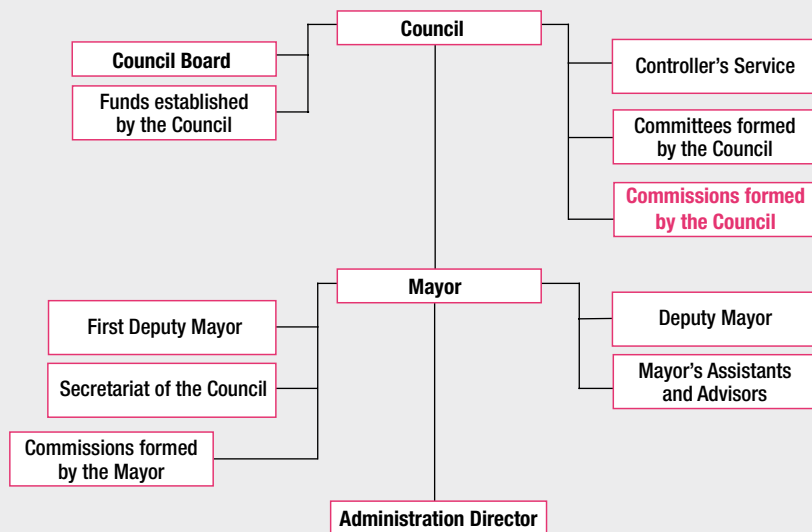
Council

Council Board

Funds established by the Council

Controller's Service

Committees formed by the Council

Commissions formed by the Council

Mayor

First Deputy Mayor

Secretariat of the Council

Commissions formed by the Mayor

Deputy Mayor

Mayor's Assistants and Advisors

Administration Director